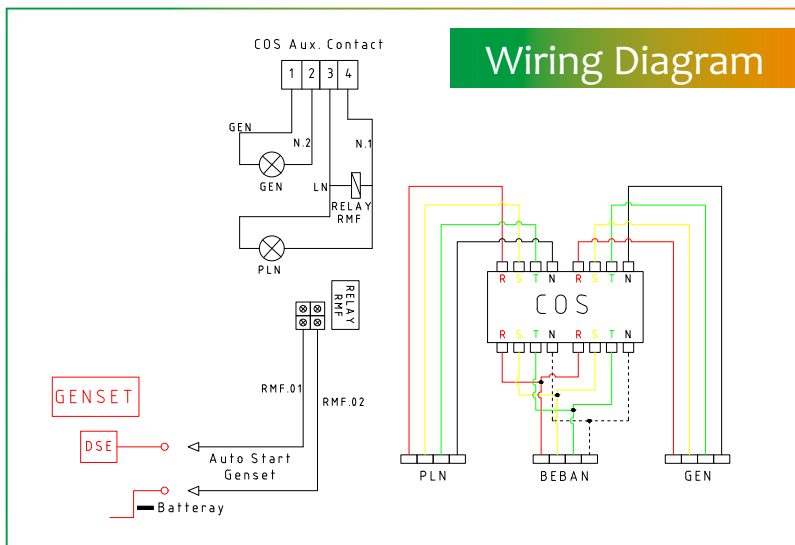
Wiring Diagram

COS Aux. Contact

1 2 3 4

GEN

N.2

N.1

GEN

LN

RELAY RMF

PLN

RELAY RMF

RMF.01

RMF.02

GENSET

DSE

Auto Start Genset

Batteray

R S T N R S T N

COS

R S T N R S T N

PLN

BEBAN

GEN